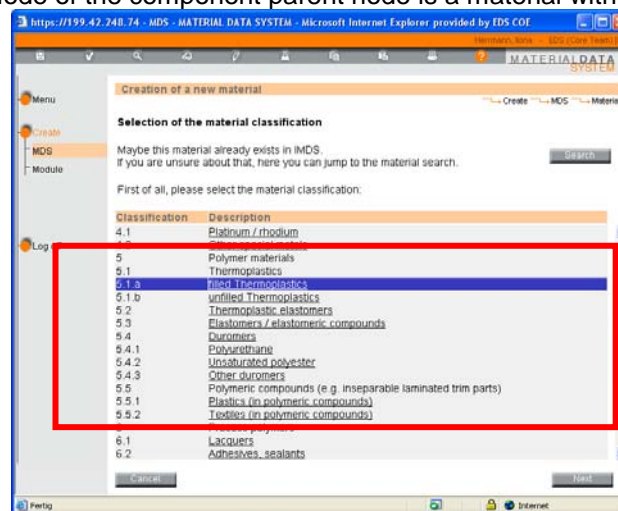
node of the component parent node is a material with

https://199.42.248.74 - MDS - MATERIAL DATA SYSTEM - Microsoft Internet Explorer provided by EDS COE

Herrmann, Ilona - EDS (Core Team)

MATERIALDATA SYSTEM

Menu

Create

MDS

Module

Log

Creation of a new material

Create MDS Materia

Selection of the material classification

Maybe this material already exists in IMDS.
If you are unsure about that, here you can jump to the material search.

Search

First of all, please select the material classification:

| Classification | Description |
|---|---|
| 4.1 | Platinum / rhodium |
| 4.2 | Other special metals |
| 5 | Polymer materials |
| 5.1 | Thermoplastics |
| 5.1.a | filled Thermoplastics |
| 5.1.b | unfilled Thermoplastics |
| 5.2 | Thermoplastic elastomers |
| 5.3 | Elastomers / elastomeric compounds |
| 5.4 | Duromers |
| 5.4.1 | Polyurethane |
| 5.4.2 | Unsaturated polyester |
| 5.4.3 | Other duromers |
| 5.5 | Polymeric compounds (e.g. inseparable laminated trim parts) |
| 5.5.1 | Plastics (in polymeric compounds) |
| 5.5.2 | Textiles (in polymeric compounds) |
| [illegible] | Process polymers |
| 6.1 | Lacquers |
| 6.2 | Adhesives, sealants |

Cancel

Next

Fertig

Internet